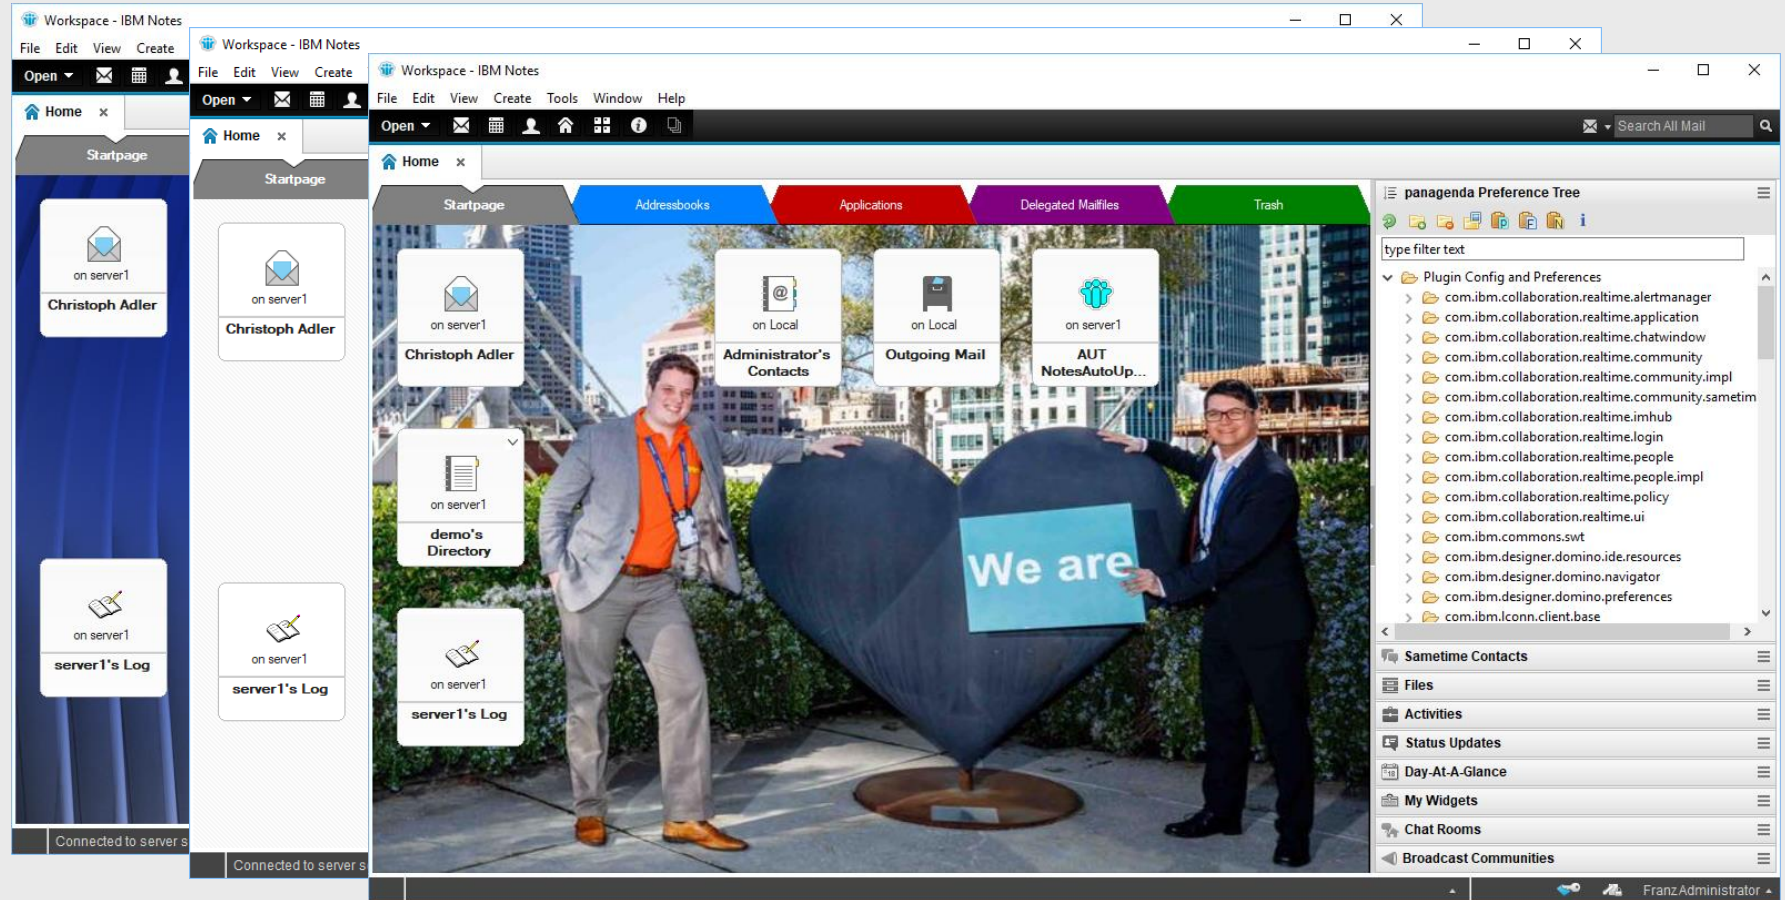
Workspace - IBM Notes
File Edit View Create
Open
Home ×
Startpage
on server1
Christoph Adler
on server1
server1's Log
Connected to server s

Workspace - IBM Notes
File Edit View Create
Open
Home ×
Startpage
on server1
Christoph Adler
on server1
server1's Log
Connected to server s

Workspace - IBM Notes
File Edit View Create Tools Window Help
Open
Search All Mail
Home ×
Startpage
Addressbooks
Applications
Delegated Mailfiles
Trash
on server1
Christoph Adler
on Local
Administrator's Contacts
on Local
Outgoing Mail
on server1
AUT NotesAutoUp...
on server1
demo's Directory
on server1
server1's Log
We are

panagenda Preference Tree
type filter text
Plugin Config and Preferences
com.ibm.collaboration.realtime.alertmanager
com.ibm.collaboration.realtime.application
com.ibm.collaboration.realtime.chatwindow
com.ibm.collaboration.realtime.community
com.ibm.collaboration.realtime.community.impl
com.ibm.collaboration.realtime.community.sametim
com.ibm.collaboration.realtime.imhub
com.ibm.collaboration.realtime.login
com.ibm.collaboration.realtime.people
com.ibm.collaboration.realtime.people.impl
com.ibm.collaboration.realtime.policy
com.ibm.collaboration.realtime.ui
com.ibm.commons.swt
com.ibm.designer.domino.ide.resources
com.ibm.designer.domino.navigator
com.ibm.designer.domino.preferences
com.ibm.lconn.client.base
Sametime Contacts
Files
Activities
Status Updates
Day-At-A-Glance
My Widgets
Chat Rooms
Broadcast Communities
Franz Administrator